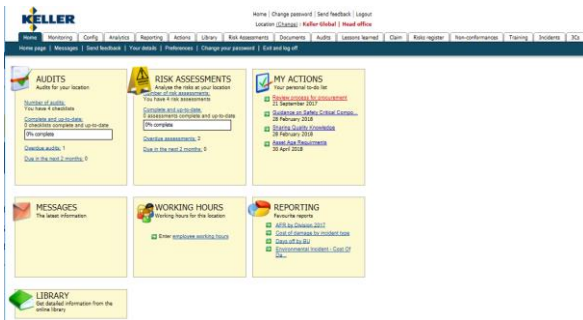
KELLER

Home | Change password | Send feedback | Logout
Location (Change) | Keller Global | Head office

Home | Monitoring | Config | Analytics | Reporting | Actions | Library | Risk Assessments | Documents | Audits | Lessons learned | Claim | Risks register | Non-conformances | Training | Incidents | 3Cs

Home page | Messages | Send feedback | Your details | Preferences | Change your password | Exit and log off

AUDITS
Audits for your location

Number of audits:
You have 4 checklists

Complete and up-to-date:
0 checklists complete and up-to-date

0% complete

Overdue audits: 1

Due in the next 2 months: 0

RISK ASSESSMENTS
Analyse the risks at your location

Number of risk assessments:
You have 4 risk assessments

Complete and up-to-date:
0 assessments complete and up-to-date

0% complete

Overdue assessments: 0

Due in the next 2 months: 0

MY ACTIONS
Your personal to-do list

Review process for procurement
21 September 2017

Guidance on Safety Critical Compo...
28 February 2018

Sharing Quality Knowledge
28 February 2018

Asset Age Requirements
30 April 2018

MESSAGES
The latest information

WORKING HOURS
Working hours for this location

Enter employee working hours

REPORTING
Favourite reports

AFR by Division 2017

Cost of damage by incident type

Days off by BU

Environmental Incident - Cost Of Da...

LIBRARY
Get detailed information from the online library